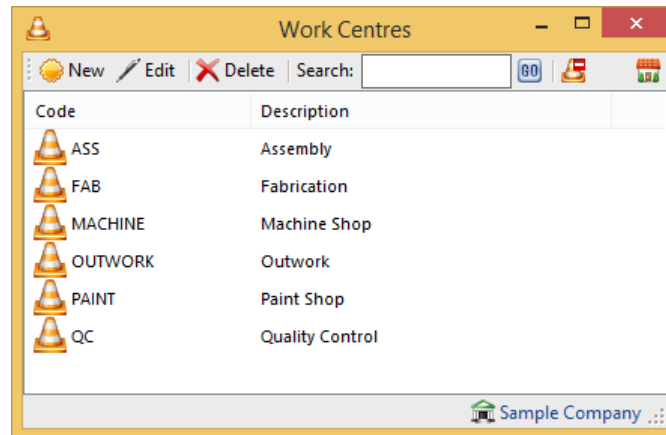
Work Centres

New Edit Delete Search: GO

| Code | Description |
|---|---|
| ASS | Assembly |
| FAB | Fabrication |
| MACHINE | Machine Shop |
| OUTWORK | Outwork |
| PAINT | Paint Shop |
| QC | Quality Control |

Sample Company